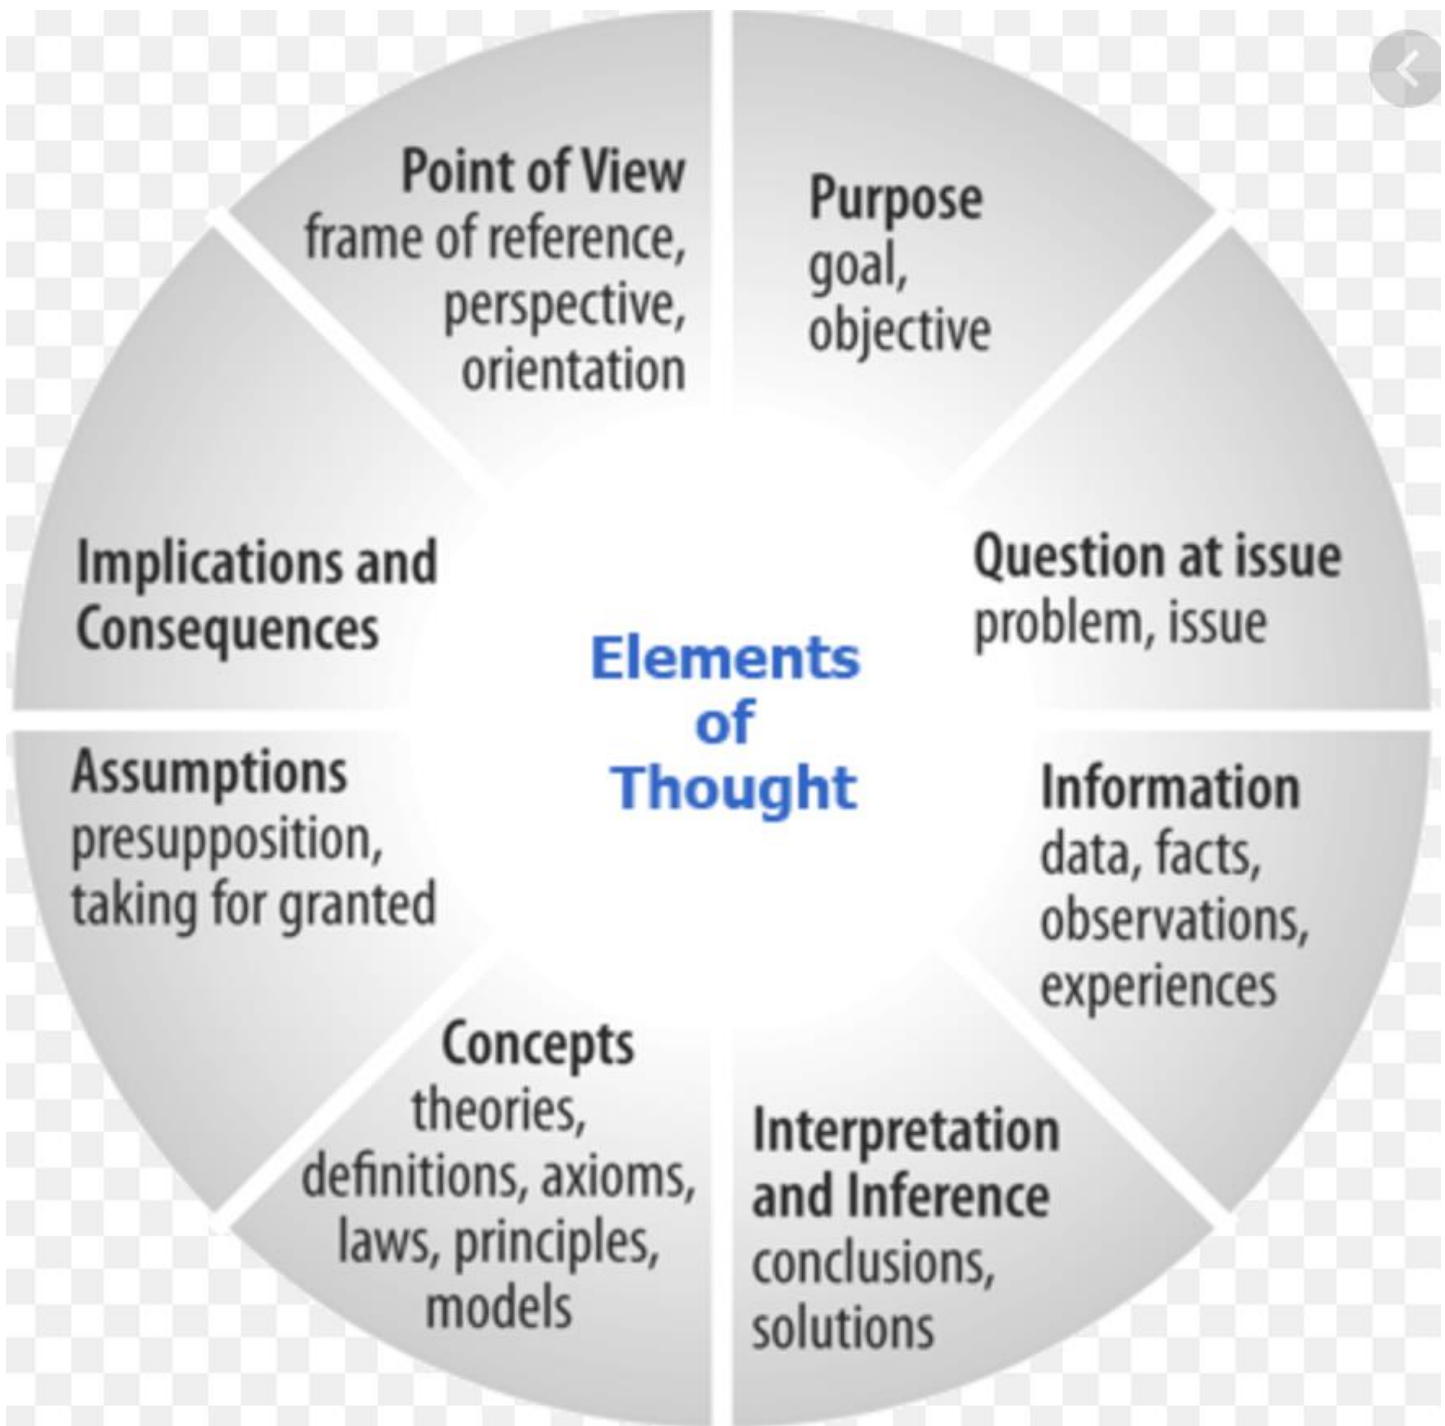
Elements of Thought

Purpose
goal, objective

Question at issue
problem, issue

Information
data, facts, observations, experiences

Interpretation and Inference
conclusions, solutions

Concepts
theories, definitions, axioms, laws, principles, models

Assumptions
presupposition, taking for granted

Implications and Consequences

Point of View
frame of reference, perspective, orientation